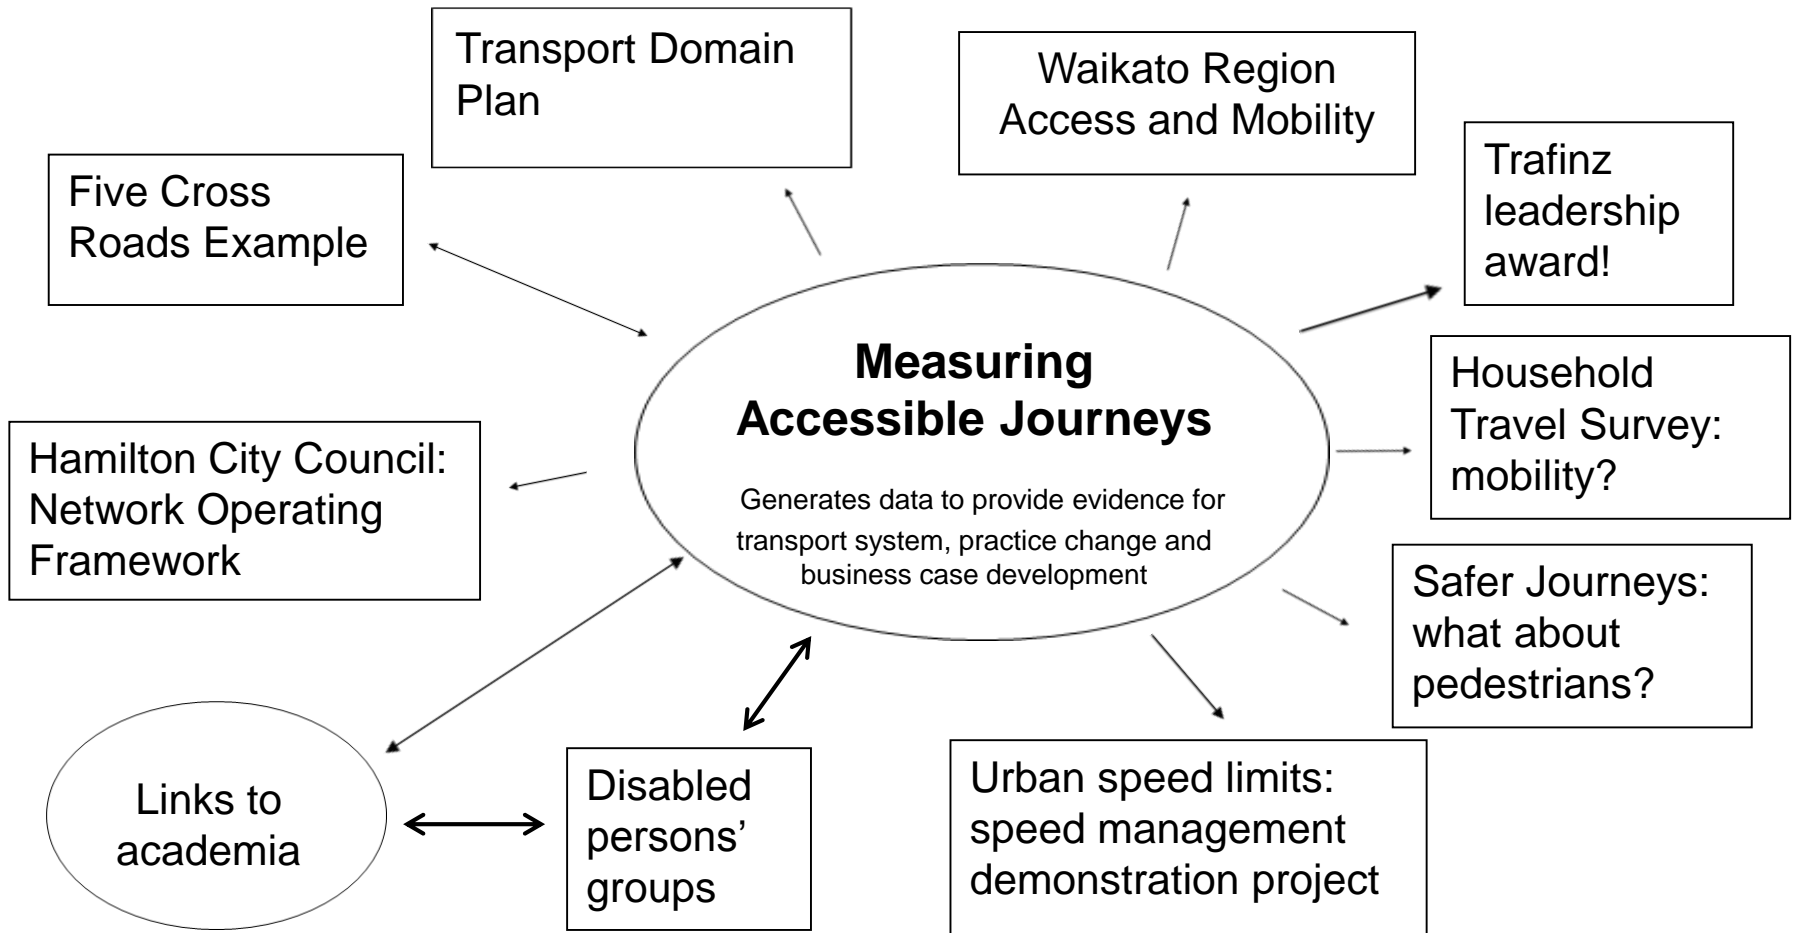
Transport Domain Plan

Waikato Region Access and Mobility

Five Cross Roads Example

Trafinz leadership award!

**Measuring Accessible Journeys**

Generates data to provide evidence for transport system, practice change and business case development

Household Travel Survey: mobility?

Hamilton City Council: Network Operating Framework

Safer Journeys: what about pedestrians?

Links to academia

Disabled persons' groups

Urban speed limits: speed management demonstration project